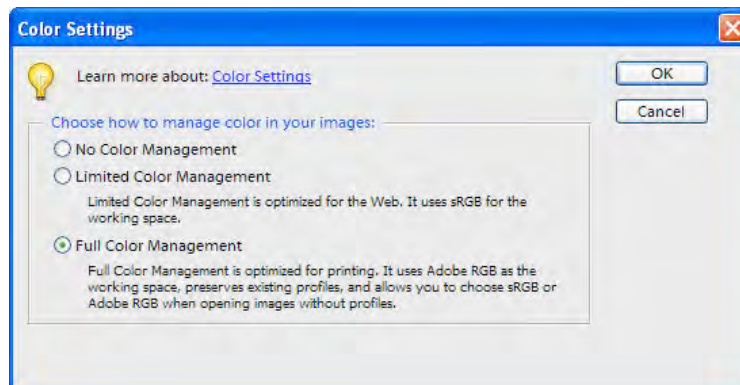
Color Settings

Learn more about: Color Settings

OK

Cancel

Choose how to manage color in your images:

No Color Management

Limited Color Management

Limited Color Management is optimized for the Web. It uses sRGB for the working space.

Full Color Management

Full Color Management is optimized for printing. It uses Adobe RGB as the working space, preserves existing profiles, and allows you to choose sRGB or Adobe RGB when opening images without profiles.